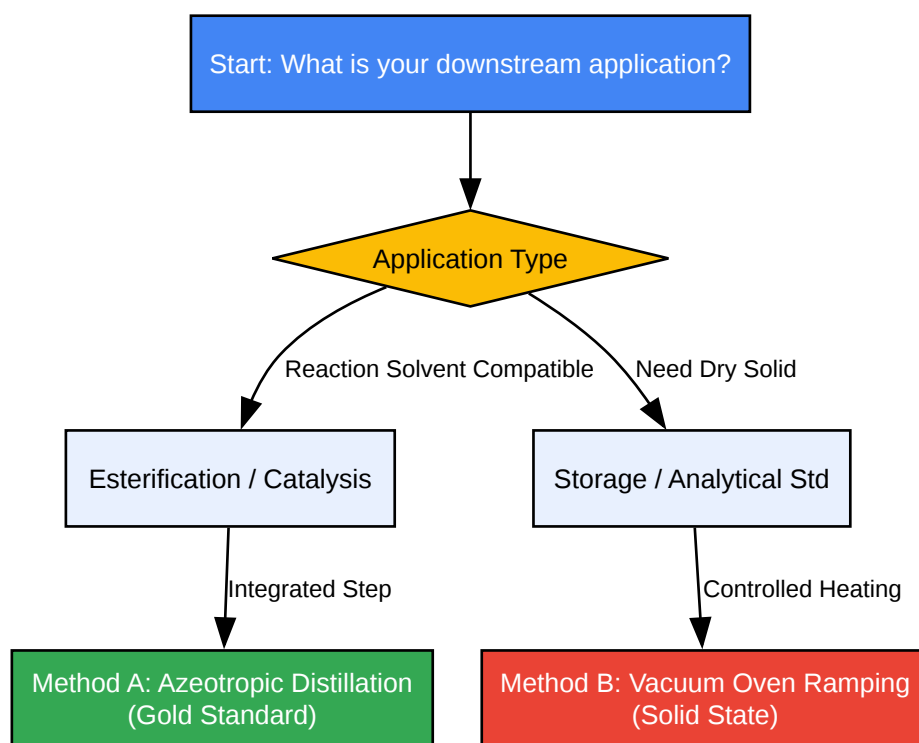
Start: What is your downstream application?

Application Type

Reaction Solvent Compatible

Need Dry Solid

Esterification / Catalysis

Storage / Analytical Std

Integrated Step

Controlled Heating

Method A: Azeotropic Distillation (Gold Standard)

Method B: Vacuum Oven Ramping (Solid State)